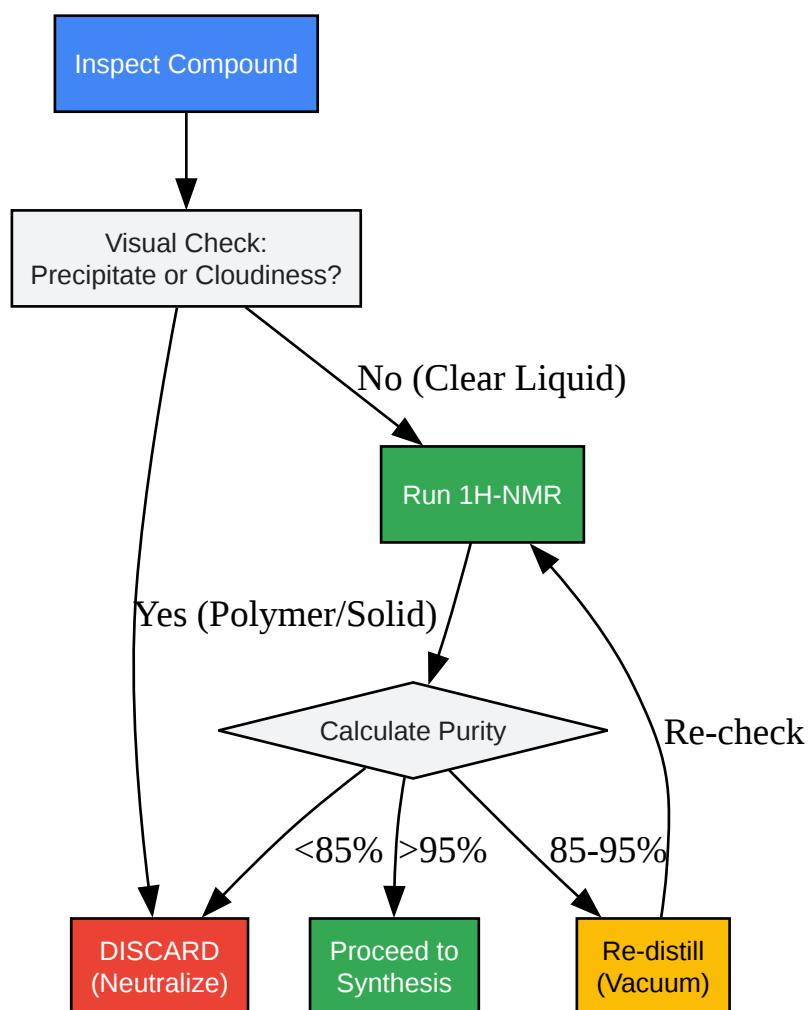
Inspect Compound

Visual Check:
Precipitate or Cloudiness?

No (Clear Liquid)

Run 1H-NMR

Yes (Polymer/Solid)

Calculate Purity

Re-check

<85%

>95%

85-95%

DISCARD
(Neutralize)

Proceed to
Synthesis

Re-distill
(Vacuum)